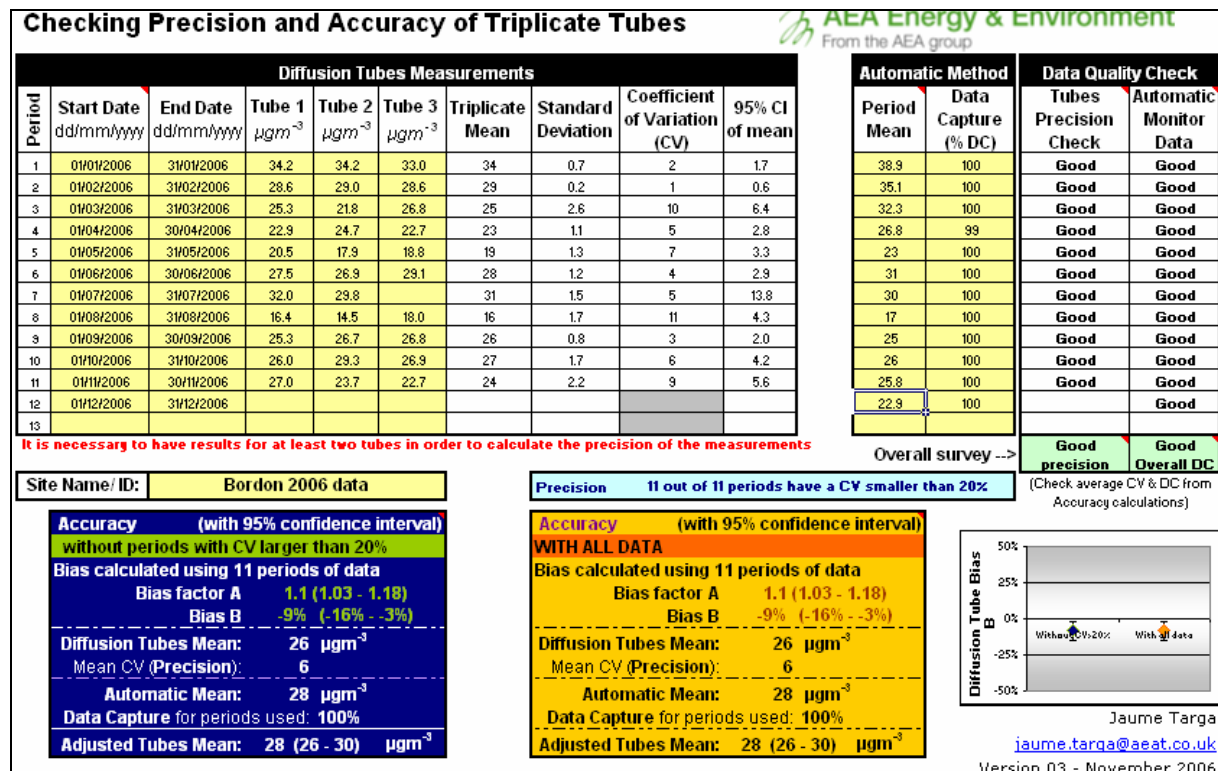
Checking Precision and Accuracy of Triplicate Tubes

AEA Energy & Environment
From the AEA group

Diffusion Tubes Measurements

Automatic Method

Data Quality Check

| Period | Start Date dd/mm/yyyy | End Date dd/mm/yyyy | Tube 1 $\mu gm^{-3}$ | Tube 2 $\mu gm^{-3}$ | Tube 3 $\mu gm^{-3}$ | Triplicate Mean | Standard Deviation | Coefficient of Variation (CV) | 95% CI of mean | Period Mean | Data Capture (% DC) | Tubes Precision Check | Automatic Monitor Data |
|---|---|---|---|---|---|---|---|---|---|---|---|---|---|
| 1 | 01/01/2006 | 31/01/2006 | 34.2 | 34.2 | 33.0 | 34 | 0.7 | 2 | 1.7 | 38.9 | 100 | Good | Good |
| 2 | 01/02/2006 | 31/02/2006 | 28.6 | 29.0 | 28.6 | 29 | 0.2 | 1 | 0.6 | 35.1 | 100 | Good | Good |
| 3 | 01/03/2006 | 31/03/2006 | 25.3 | 21.8 | 26.8 | 25 | 2.6 | 10 | 6.4 | 32.3 | 100 | Good | Good |
| 4 | 01/04/2006 | 30/04/2006 | 22.9 | 24.7 | 22.7 | 23 | 1.1 | 5 | 2.8 | 26.8 | 99 | Good | Good |
| 5 | 01/05/2006 | 31/05/2006 | 20.5 | 17.9 | 18.8 | 19 | 1.3 | 7 | 3.3 | 23 | 100 | Good | Good |
| 6 | 01/06/2006 | 30/06/2006 | 27.5 | 26.9 | 29.1 | 28 | 1.2 | 4 | 2.9 | 31 | 100 | Good | Good |
| 7 | 01/07/2006 | 31/07/2006 | 32.0 | 29.8 | | 31 | 1.5 | 5 | 13.8 | 30 | 100 | Good | Good |
| 8 | 01/08/2006 | 31/08/2006 | 16.4 | 14.5 | 18.0 | 16 | 1.7 | 11 | 4.3 | 17 | 100 | Good | Good |
| 9 | 01/09/2006 | 30/09/2006 | 25.3 | 26.7 | 26.8 | 26 | 0.8 | 3 | 2.0 | 25 | 100 | Good | Good |
| 10 | 01/10/2006 | 31/10/2006 | 26.0 | 29.3 | 26.9 | 27 | 1.7 | 6 | 4.2 | 26 | 100 | Good | Good |
| 11 | 01/11/2006 | 30/11/2006 | 27.0 | 23.7 | 22.7 | 24 | 2.2 | 9 | 5.6 | 25.8 | 100 | Good | Good |
| 12 | 01/12/2006 | 31/12/2006 | | | | | | | | 22.9 | 100 | | Good |
| 13 | | | | | | | | | | | | | |

It is necessary to have results for at least two tubes in order to calculate the precision of the measurements

Overall survey --> Good precision Good Overall DC

(Check average CV & DC from Accuracy calculations)

Site Name/ ID: Bordon 2006 data

Precision 11 out of 11 periods have a CV smaller than 20%

Accuracy (with 95% confidence interval)
without periods with CV larger than 20%
Bias calculated using 11 periods of data
Bias factor A 1.1 (1.03 - 1.18)
Bias B -9% (-16% - -3%)
Diffusion Tubes Mean: 26 $\mu gm^{-3}$
Mean CV (Precision): 6
Automatic Mean: 28 $\mu gm^{-3}$
Data Capture for periods used: 100%
Adjusted Tubes Mean: 28 (26 - 30) $\mu gm^{-3}$

Accuracy (with 95% confidence interval)
WITH ALL DATA
Bias calculated using 11 periods of data
Bias factor A 1.1 (1.03 - 1.18)
Bias B -9% (-16% - -3%)
Diffusion Tubes Mean: 26 $\mu gm^{-3}$
Mean CV (Precision): 6
Automatic Mean: 28 $\mu gm^{-3}$
Data Capture for periods used: 100%
Adjusted Tubes Mean: 28 (26 - 30) $\mu gm^{-3}$

Diffusion Tube Bias B
50%
25%
0%
-25%
-50%
Without CV>20%
With all data

Jaume Targa
jaume.targa@aeat.co.uk
Version 03 - November 2006